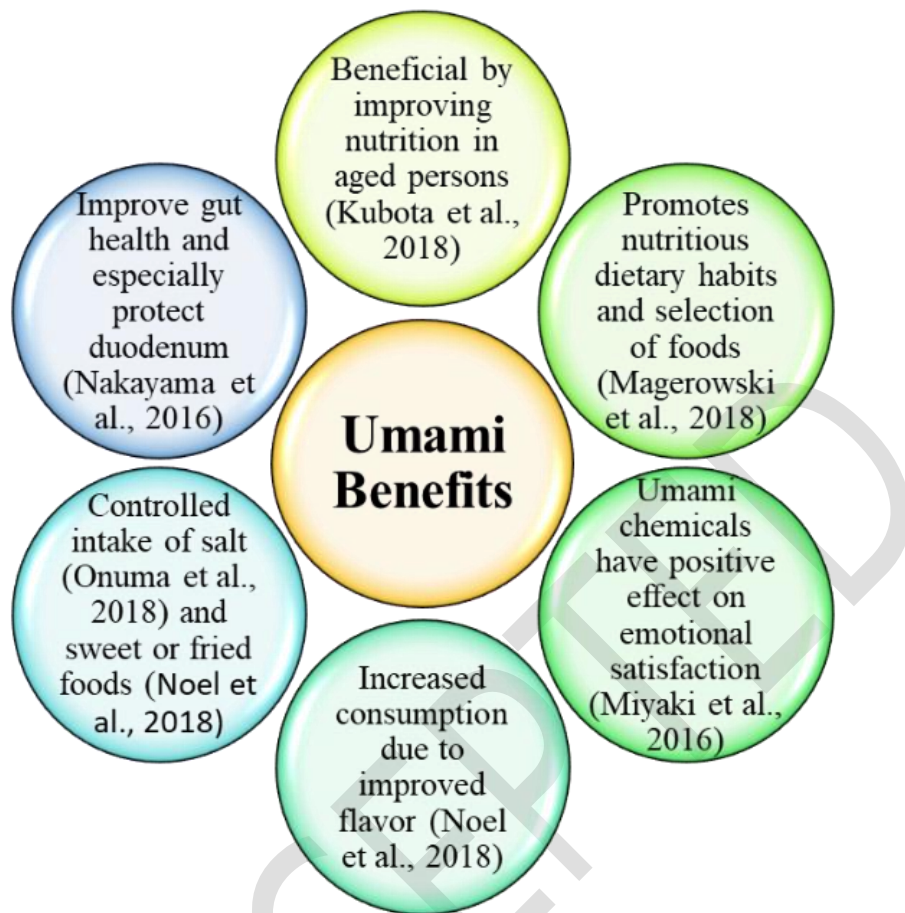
Umami Benefits

Beneficial by improving nutrition in aged persons (Kubota et al., 2018)

Promotes nutritious dietary habits and selection of foods (Magerowski et al., 2018)

Umami chemicals have positive effect on emotional satisfaction (Miyaki et al., 2016)

Increased consumption due to improved flavor (Noel et al., 2018)

Controlled intake of salt (Onuma et al., 2018) and sweet or fried foods (Noel et al., 2018)

Improve gut health and especially protect duodenum (Nakayama et al., 2016)

ACCEPTED